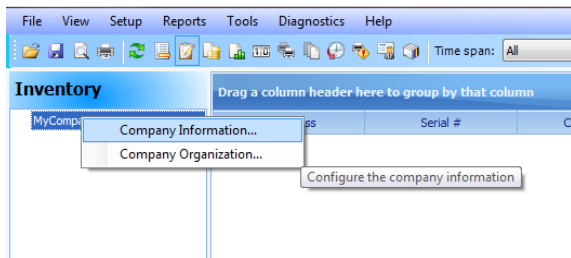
File View Setup Reports Tools Diagnostics Help

Time span: All

Inventory

Drag a column header here to group by that column

MyCompa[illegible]

Company Information...

Company Organization...

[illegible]ss

Serial #

C

Configure the company information